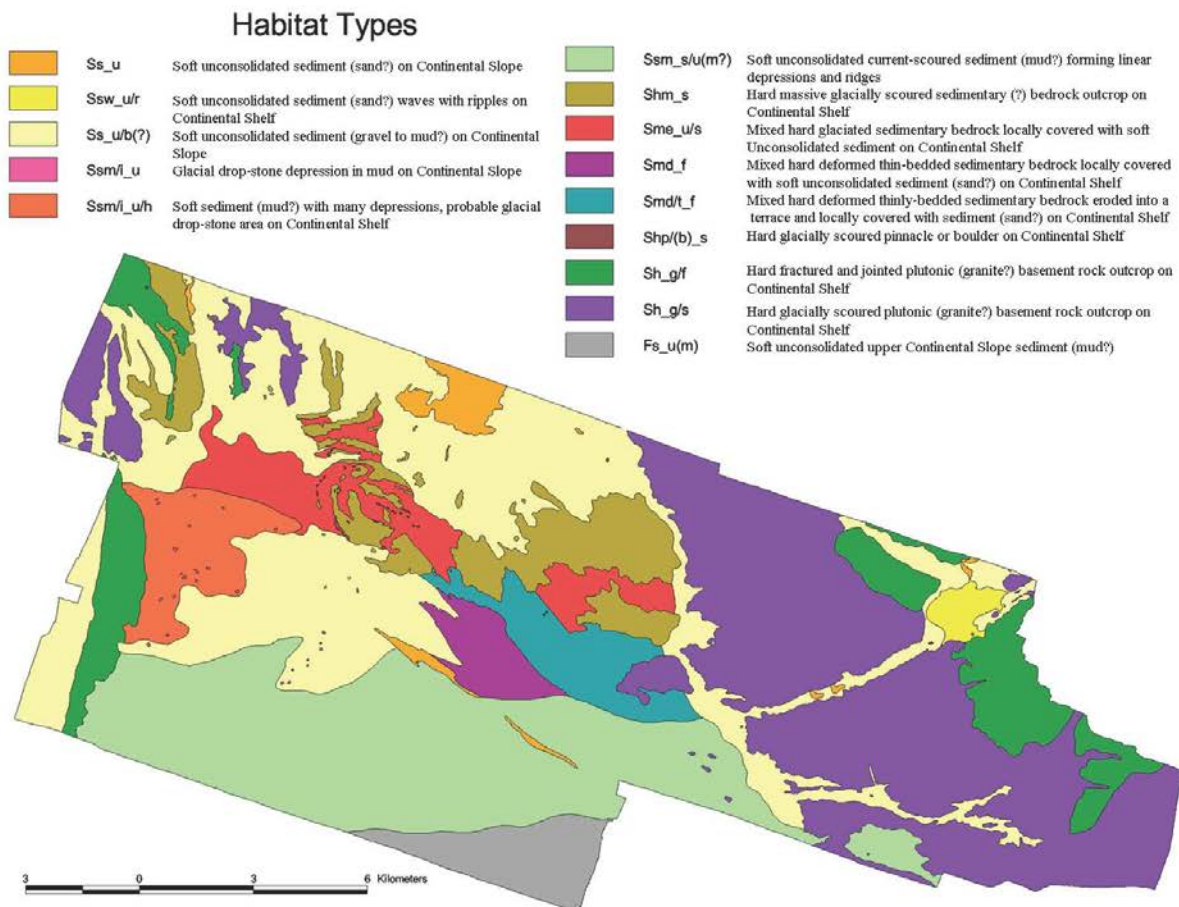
Habitat Types

Ss_u Soft unconsolidated sediment (sand?) on Continental Slope

Ssw_u/r Soft unconsolidated sediment (sand?) waves with ripples on Continental Shelf

Ss_u/b(?) Soft unconsolidated sediment (gravel to mud?) on Continental Slope

Ssm/i_u Glacial drop-stone depression in mud on Continental Slope

Ssm/i_u/h Soft sediment (mud?) with many depressions, probable glacial drop-stone area on Continental Shelf

Ssm_s/u(m?) Soft unconsolidated current-scoured sediment (mud?) forming linear depressions and ridges

Shm_s Hard massive glacially scoured sedimentary (?) bedrock outcrop on Continental Shelf

Sme_u/s Mixed hard glaciated sedimentary bedrock locally covered with soft Unconsolidated sediment on Continental Shelf

Smd_f Mixed hard deformed thin-bedded sedimentary bedrock locally covered with soft unconsolidated sediment (sand?) on Continental Shelf

Smd/t_f Mixed hard deformed thinly-bedded sedimentary bedrock eroded into a terrace and locally covered with sediment (sand?) on Continental Shelf

Shp/(b)_s Hard glacially scoured pinnacle or boulder on Continental Shelf

Sh_g/f Hard fractured and jointed plutonic (granite?) basement rock outcrop on Continental Shelf

Sh_g/s Hard glacially scoured plutonic (granite?) basement rock outcrop on Continental Shelf

Fs_u(m) Soft unconsolidated upper Continental Slope sediment (mud?)

3 0 3 6 Kilometers